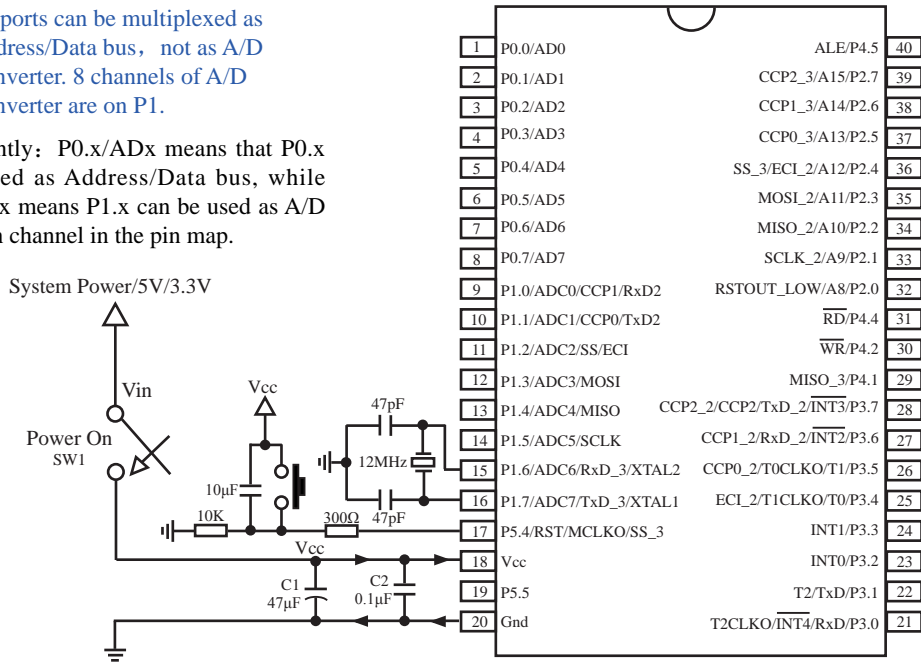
ports can be multiplexed as ddress/Data bus, not as A/D nverter. 8 channels of A/D nverter are on P1.

ntly: P0.x/ADx means that P0.x ed as Address/Data bus, while x means P1.x can be used as A/D channel in the pin map.

System Power/5V/3.3V

Vin

Power On
SW1

Vcc

10μF

10K

300Ω

47pF

12MHz

47pF

Vcc

C1
47μF

C2
0.1μF

| | | | |
|---|---|---|---|
| 1 | P0.0/AD0 | ALE/P4.5 | 40 |
| 2 | P0.1/AD1 | CCP2_3/A15/P2.7 | 39 |
| 3 | P0.2/AD2 | CCP1_3/A14/P2.6 | 38 |
| 4 | P0.3/AD3 | CCP0_3/A13/P2.5 | 37 |
| 5 | P0.4/AD4 | SS_3/ECI_2/A12/P2.4 | 36 |
| 6 | P0.5/AD5 | MOSI_2/A11/P2.3 | 35 |
| 7 | P0.6/AD6 | MISO_2/A10/P2.2 | 34 |
| 8 | P0.7/AD7 | SCLK_2/A9/P2.1 | 33 |
| 9 | P1.0/ADC0/CCP1/RxD2 | RSTOUT_LOW/A8/P2.0 | 32 |
| 10 | P1.1/ADC1/CCP0/TxD2 | $\overline{RD}$/P4.4 | 31 |
| 11 | P1.2/ADC2/SS/ECI | $\overline{WR}$/P4.2 | 30 |
| 12 | P1.3/ADC3/MOSI | MISO_3/P4.1 | 29 |
| 13 | P1.4/ADC4/MISO | CCP2_2/CCP2/TxD_2/$\overline{INT3}$/P3.7 | 28 |
| 14 | P1.5/ADC5/SCLK | CCP1_2/RxD_2/$\overline{INT2}$/P3.6 | 27 |
| 15 | P1.6/ADC6/RxD_3/XTAL2 | CCP0_2/T0CLKO/T1/P3.5 | 26 |
| 16 | P1.7/ADC7/TxD_3/XTAL1 | ECI_2/T1CLKO/T0/P3.4 | 25 |
| 17 | P5.4/RST/MCLKO/SS_3 | INT1/P3.3 | 24 |
| 18 | Vcc | INT0/P3.2 | 23 |
| 19 | P5.5 | T2/TxD/P3.1 | 22 |
| 20 | Gnd | T2CLKO/$\overline{INT4}$/RxD/P3.0 | 21 |